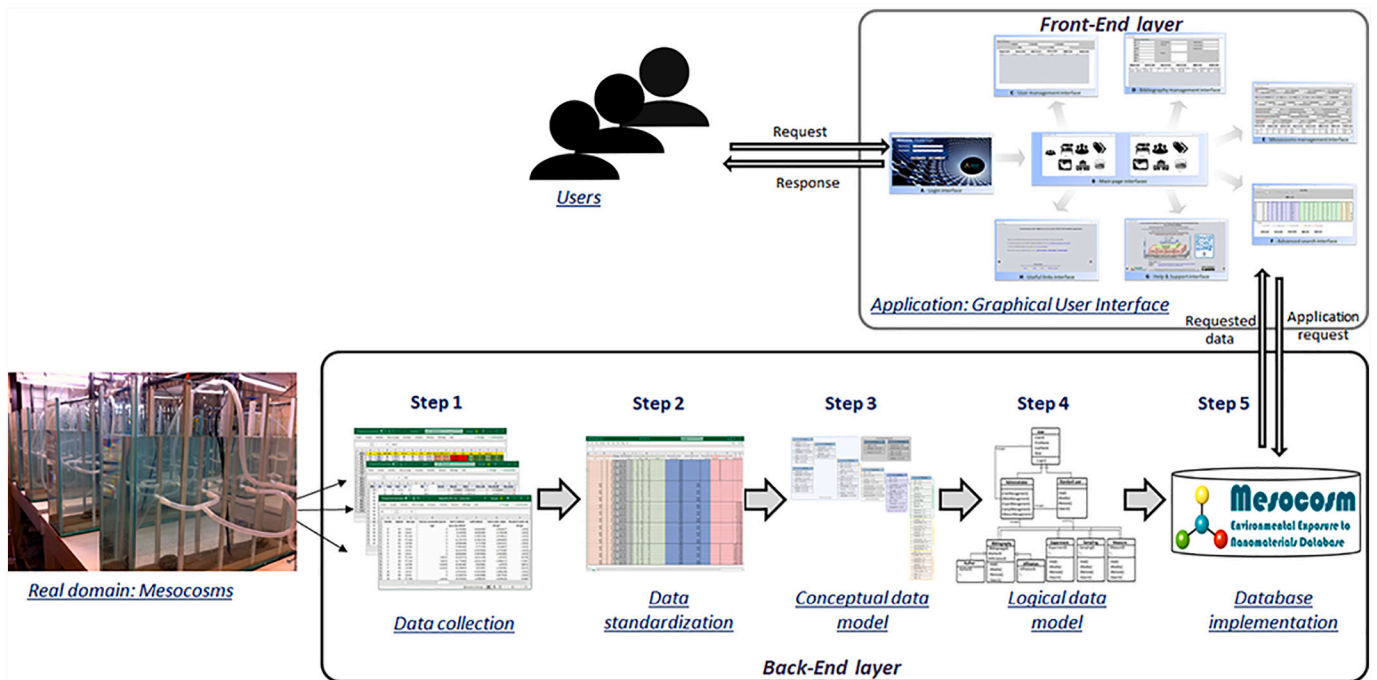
Front-End layer

Users

Request

Response

Login interface

Main page interface

User management interface

Bibliography management interface

Mesocosms management interface

Advanced search interface

Useful links interface

Help & Support interface

Application: Graphical User Interface

Requested data

Application request

Real domain: Mesocosms

Step 1

Data collection

Step 2

Data standardization

Step 3

Conceptual data model

Step 4

Logical data model

Step 5

Mesocosm

Environmental Exposure to Nanomaterials Database

Database implementation

Back-End layer